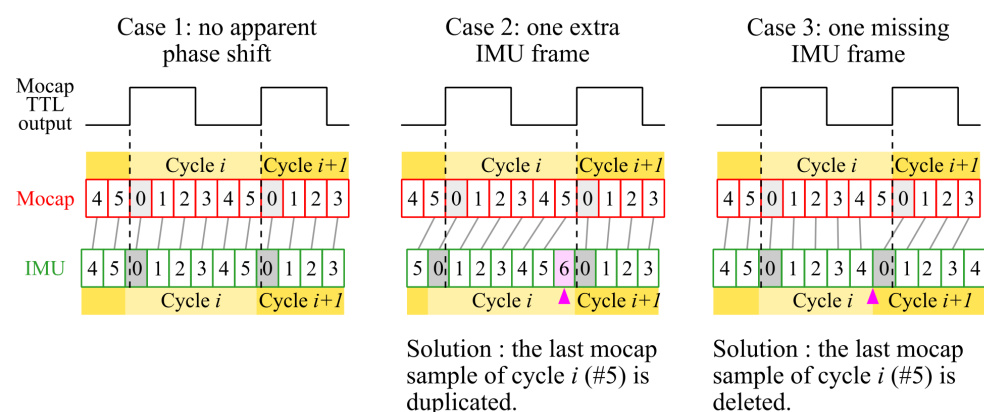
Case 1: no apparent phase shift

Case 2: one extra IMU frame

Case 3: one missing IMU frame

Mocap TTL output

Cycle $i$ Cycle $i+1$

Mocap 4 5 0 1 2 3 4 5 0 1 2 3

IMU 4 5 0 1 2 3 4 5 0 1 2 3

Cycle $i$ Cycle $i+1$

Cycle $i$ Cycle $i+1$

4 5 0 1 2 3 4 5 0 1 2 3

5 0 1 2 3 4 5 6 0 1 2 3

Cycle $i$ Cycle $i+1$

Solution : the last mocap sample of cycle $i$ (#5) is duplicated.

Cycle $i$ Cycle $i+1$

4 5 0 1 2 3 4 5 0 1 2 3

4 5 0 1 2 3 4 0 1 2 3 4

Cycle $i$ Cycle $i+1$

Solution : the last mocap sample of cycle $i$ (#5) is deleted.